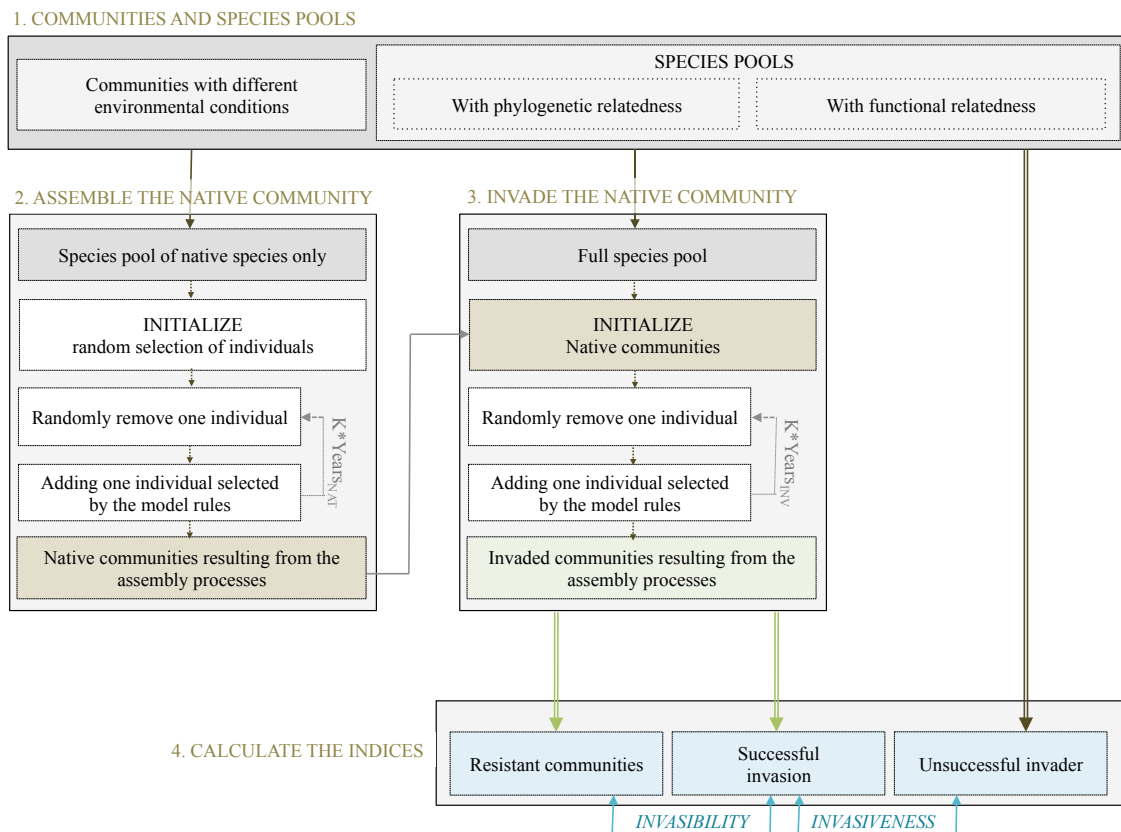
1. COMMUNITIES AND SPECIES POOLS

Communities with different environmental conditions

SPECIES POOLS

With phylogenetic relatedness

With functional relatedness

2. ASSEMBLE THE NATIVE COMMUNITY

Species pool of native species only

INITIALIZE
random selection of individuals

Randomly remove one individual

Adding one individual selected by the model rules

$K*Years_{NAT}$

Native communities resulting from the assembly processes

3. INVADE THE NATIVE COMMUNITY

Full species pool

INITIALIZE
Native communities

Randomly remove one individual

Adding one individual selected by the model rules

$K*Years_{INV}$

Invaded communities resulting from the assembly processes

4. CALCULATE THE INDICES

Resistant communities

Successful invasion

Unsuccessful invader

INVASIBILITY

INVASIVENESS